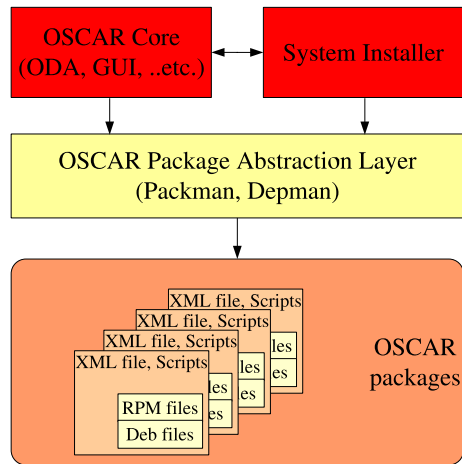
OSCAR Core
(ODA, GUI, ..etc.)

System Installer

OSCAR Package Abstraction Layer
(Packman, Depman)

XML file, Scripts
XML file, Scripts
XML file, Scripts
XML file, Scripts

les
les
les
les
les
es

RPM files
Deb files

OSCAR
packages